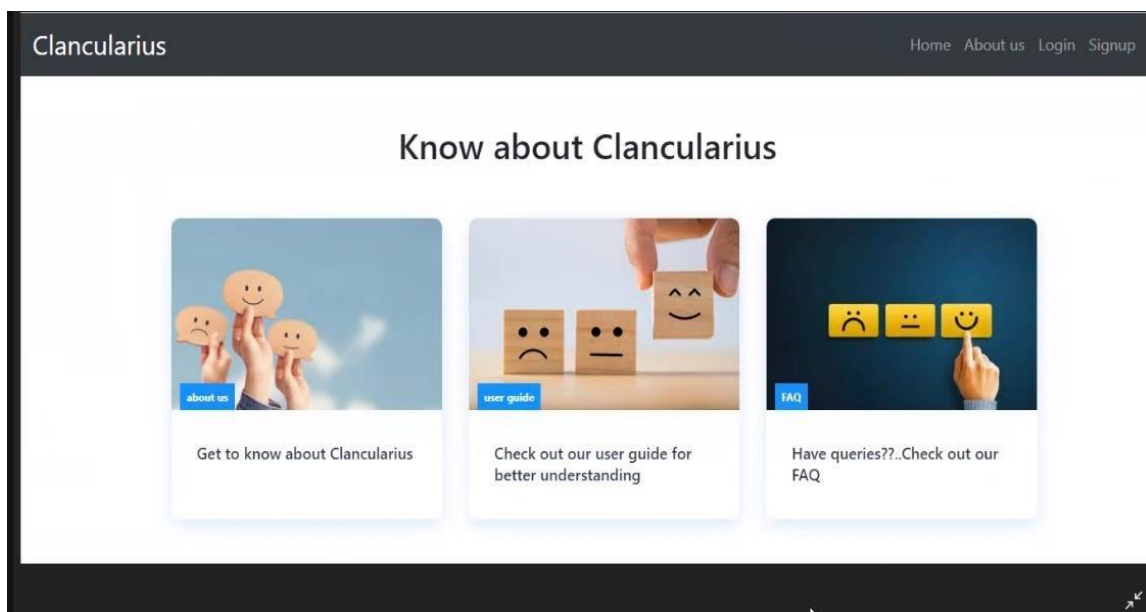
Clancularius

Home About us Login Signup

Know about Clancularius

about us

Get to know about Clancularius

user guide

Check out our user guide for better understanding

FAQ

Have queries??..Check out our FAQ